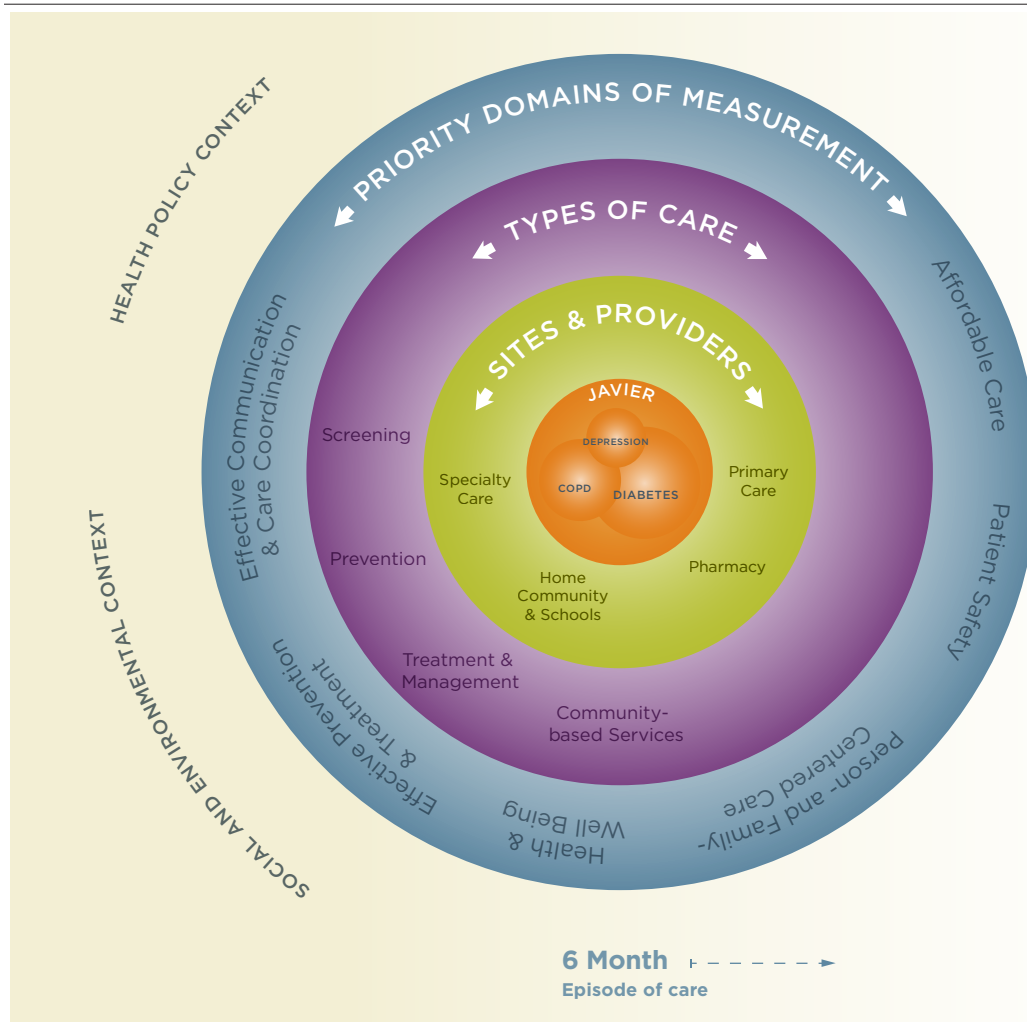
HEALTH POLICY CONTEXT

PRIORITY DOMAINS OF MEASUREMENT

TYPES OF CARE

SITES & PROVIDERS

JAVIER

DEPRESSION

COPD

DIABETES

Specialty Care

Primary Care

Pharmacy

Home Community & Schools

Screening

Prevention

Treatment & Management

Community-based Services

Effective Communication & Care Coordination

Affordable Care

Patient Safety

Person- and Family-Centered Care

Health & Well Being

Effective Prevention & Treatment

SOCIAL AND ENVIRONMENTAL CONTEXT

6 Month

Episode of care